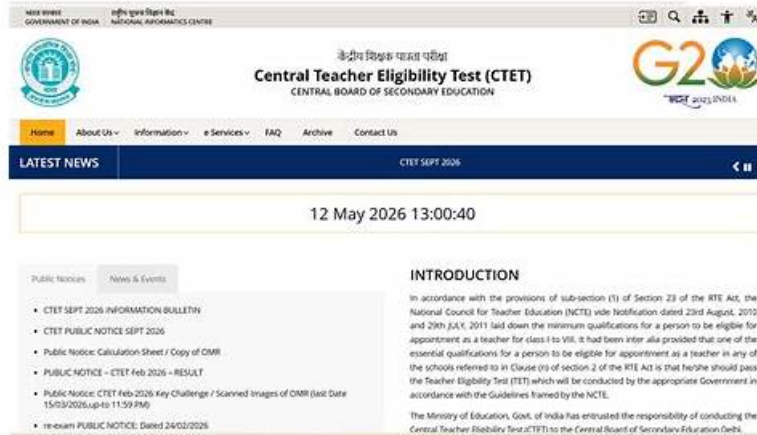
भारत सरकार GOVERNMENT OF INDIA   राष्ट्रीय सूचना विज्ञान केंद्र NATIONAL INFORMATICS CENTRE

केंद्रीय शिक्षक पात्रता परीक्षा
Central Teacher Eligibility Test (CTET)
CENTRAL BOARD OF SECONDARY EDUCATION

G20
भारत 2023 INDIA

Home   About Us   Information   e Services   FAQ   Archive   Contact Us

LATEST NEWS   CTET SEPT 2026

12 May 2026 13:00:40

Public Notices   News & Events

• CTET SEPT 2026 INFORMATION BULLETIN
• CTET PUBLIC NOTICE SEPT 2026
• Public Notice: Calculation Sheet / Copy of OMR
• PUBLIC NOTICE – CTET Feb 2026 – RESULT
• Public Notice: CTET Feb 2026 Key Challenge / Scanned Images of OMR (last Date 15/03/2026,up-to 11:59 PM)
• re-exam PUBLIC NOTICE: Dated 24/02/2026

INTRODUCTION

In accordance with the provisions of sub-section (1) of Section 23 of the RTE Act, the National Council for Teacher Education (NCTE) vide Notification dated 23rd August, 2010 and 29th JULY, 2011 laid down the minimum qualifications for a person to be eligible for appointment as a teacher for class I to VIII. It had been inter alia provided that one of the essential qualifications for a person to be eligible for appointment as a teacher in any of the schools referred to in Clause (n) of section 2 of the RTE Act is that he/she should pass the Teacher Eligibility Test (TET) which will be conducted by the appropriate Government in accordance with the Guidelines framed by the NCTE.

The Ministry of Education, Govt. of India has entrusted the responsibility of conducting the Central Teacher Eligibility Test (CTET) to the Central Board of Secondary Education Delhi.